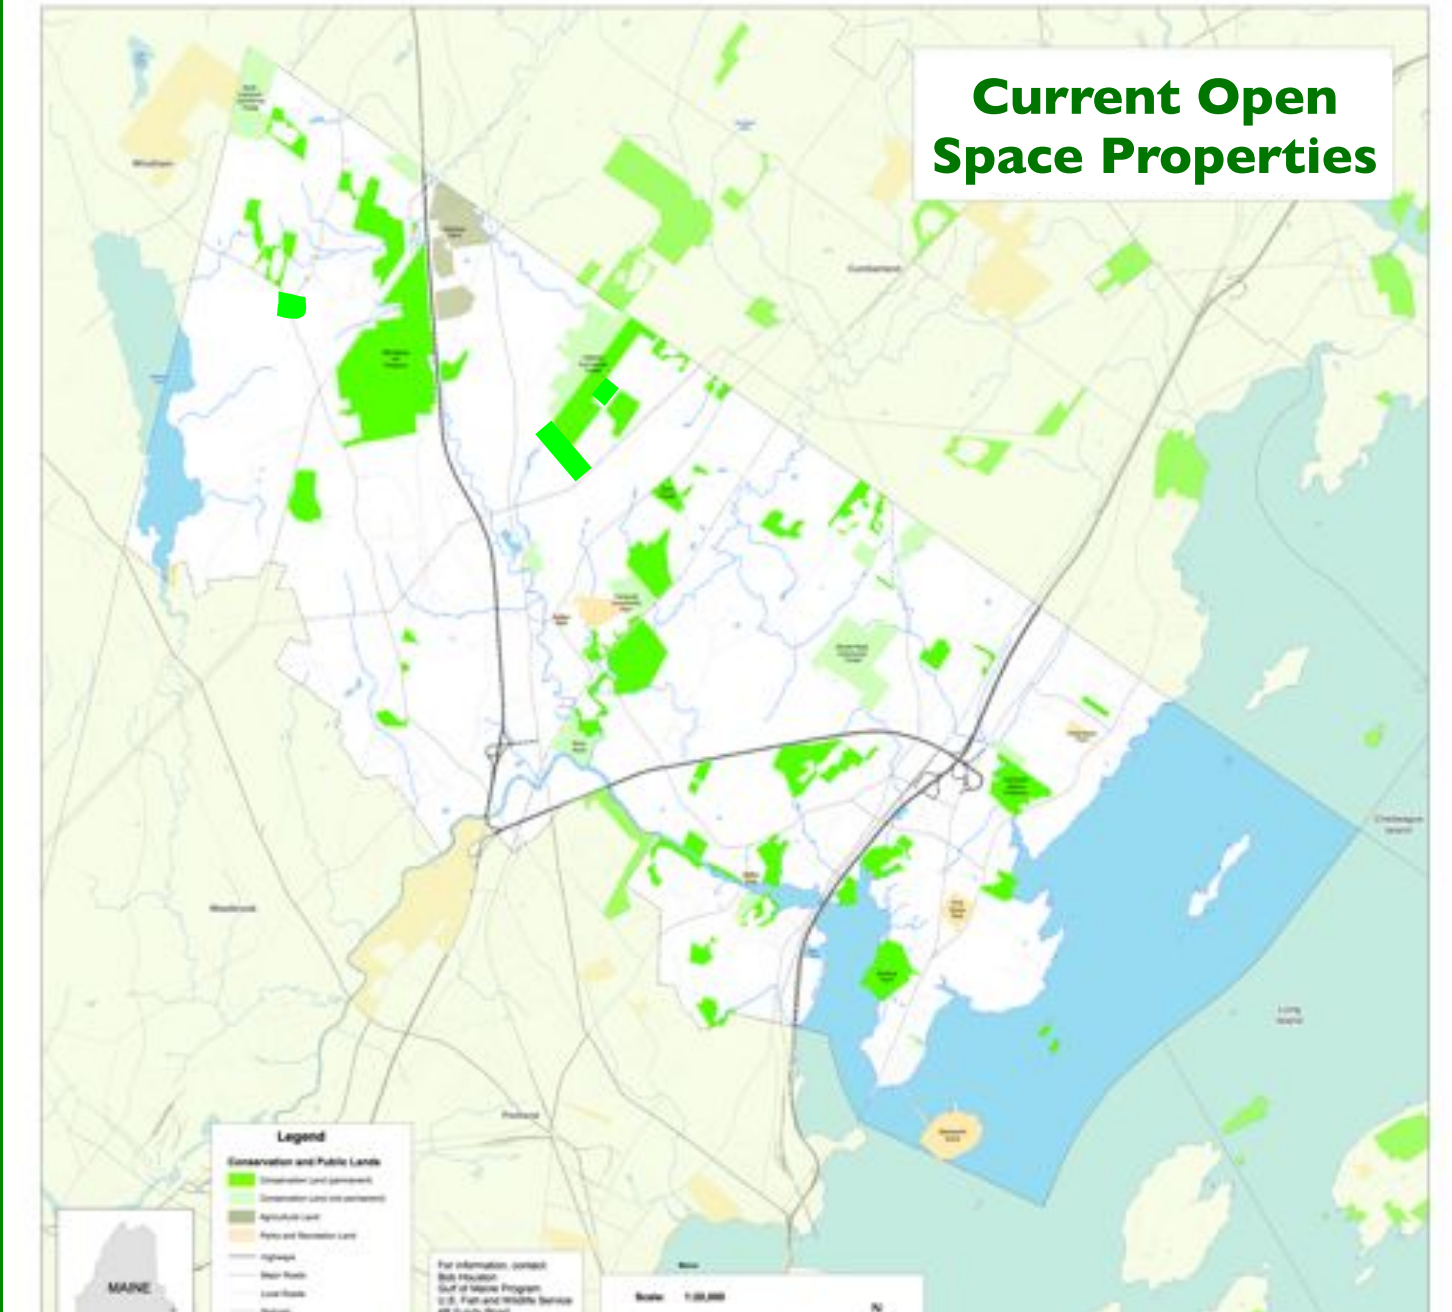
Current Open Space Properties

Windham

Cumberland

Westbrook

Portland

Long Island

Chebeague Island

Legend

Conservation and Public Lands

Conservation Land (permanent)

Conservation Land (not permanent)

Agricultural Land

Parks and Recreation Land

Highways

Major Roads

Local Roads

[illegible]

MAINE

For information, contact:
Bob Houston
Gulf of Maine Program
U.S. Fish and Wildlife Service
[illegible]

Scale 1:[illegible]

N